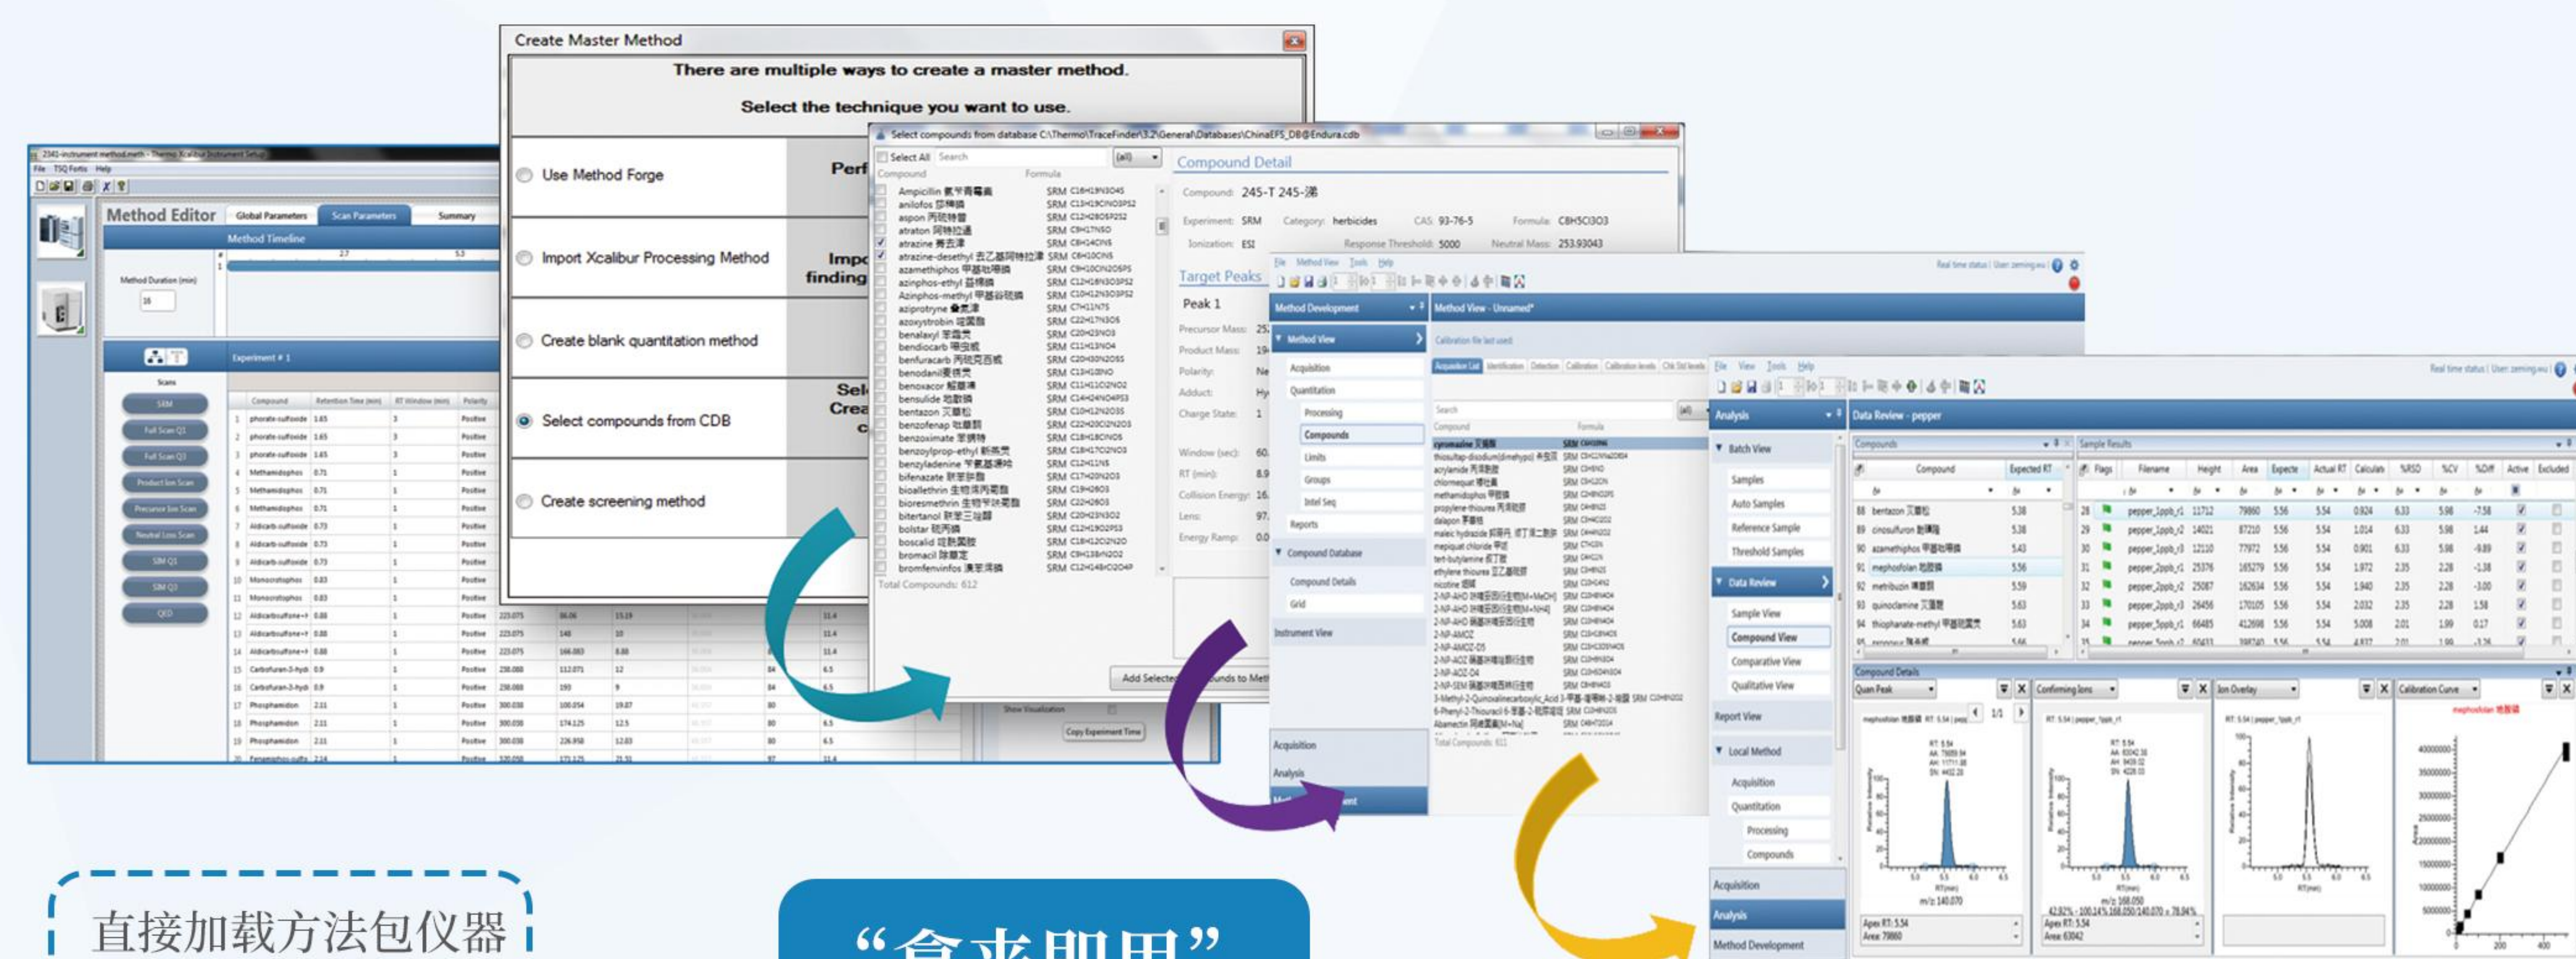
Create Master Method

There are multiple ways to create a master method.

Select the technique you want to use.

Use Method Forge

Import Xcalibur Processing Method

Create blank quantitation method

Select compounds from CDB

Create screening method

Method Editor

Global Parameters

Scan Parameters

Summary

Method Timeline

Experiment # 1

Select compounds from database C:\Thermo\TraceFinder\3.2\General\Databases\ChinaEFS_DB@Endura.cdb

Select All

Compound

Formula

Compound Detail

Compound: 245-T 245-涕

Experiment: SRM

Category: herbicides

CAS: 93-76-5

Formula: C8H5Cl3O3

Ionization: ESI

Response Threshold: 5000

Neutral Mass: 253.93043

Target Peaks

Peak 1

Total Compounds: 612

Method Development

Method View - Unnamed*

Method View

Acquisition

Quantitation

Processing

Compounds

Compound Database

Compound Details

Instrument View

Analysis

Data Review - pepper

Batch View

Samples

Data Review

Sample View

Compound View

Comparative View

Qualitative View

Report View

Local Method

Compound Details

Method Development

直接加载方法包仪器

“拿来即用”